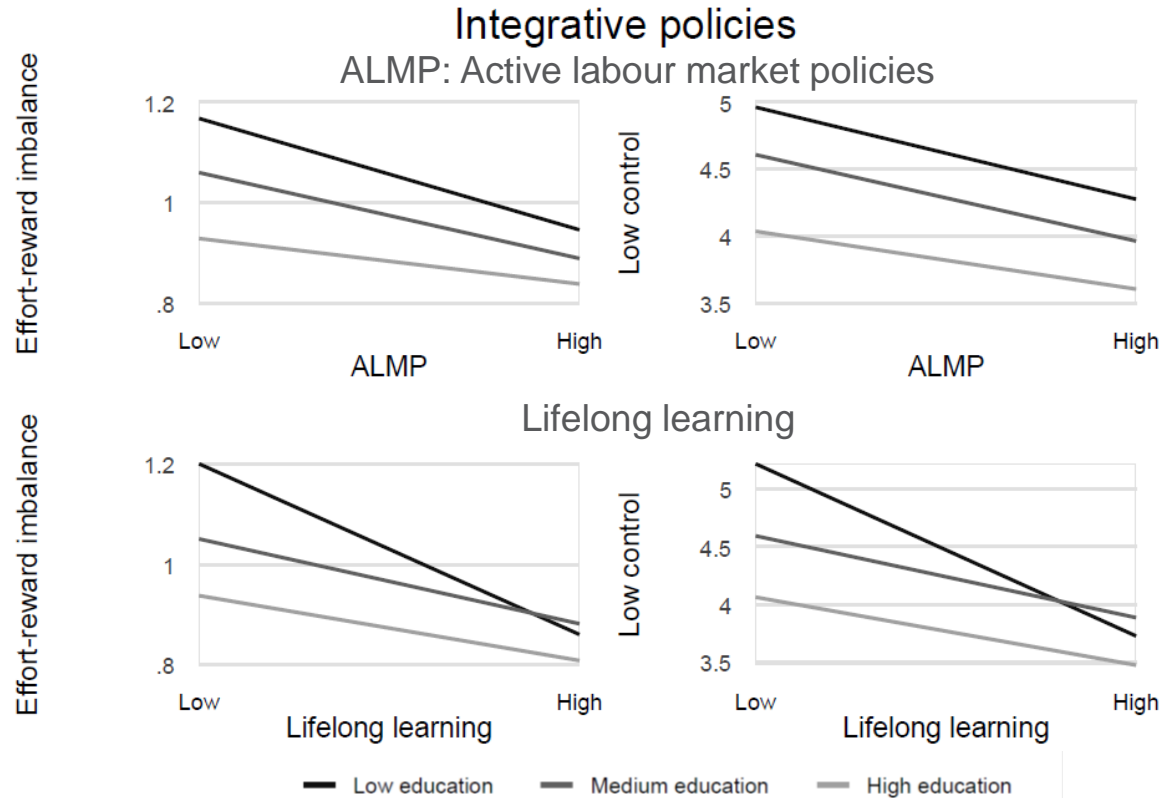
Integrative policies

ALMP: Active labour market policies

Effort-reward imbalance

1.2

1

.8

Low

High

ALMP

Low control

5

4.5

4

3.5

Low

High

ALMP

Lifelong learning

Effort-reward imbalance

1.2

1

.8

Low

High

Lifelong learning

Low control

5

4.5

4

3.5

Low

High

Lifelong learning

Low education

Medium education

High education